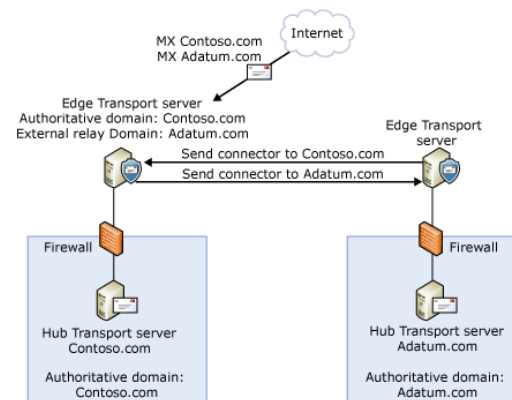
Internet

MX Contoso.com
MX Adatum.com

Edge Transport server
Authoritative domain: Contoso.com
External relay Domain: Adatum.com

Edge Transport server

Send connector to Contoso.com
Send connector to Adatum.com

Firewall

Firewall

Hub Transport server
Contoso.com

Authoritative domain:
Contoso.com

Hub Transport server
Adatum.com

Authoritative domain:
Adatum.com